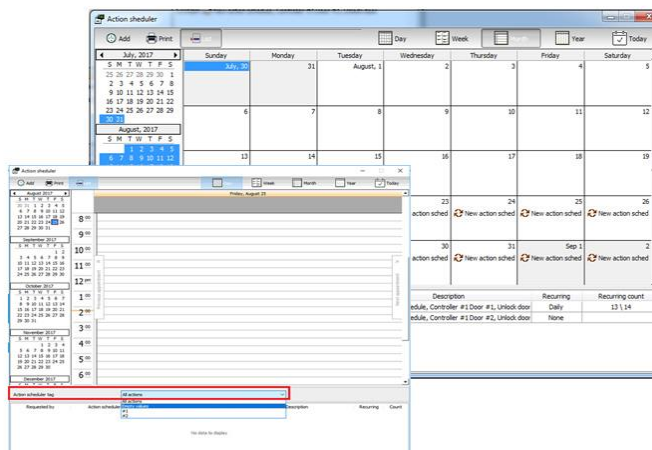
Action sheduler

Add Print

Day Week Month Year Today

July, 2017
S M T W T F S
25 26 27 28 29 30 1
2 3 4 5 6 7 8
9 10 11 12 13 14 15
16 17 18 19 20 21 22
23 24 25 26 27 28 29
30 31

August, 2017
S M T W T F S
1 2 3 4 5
6 7 8 9 10 11 12

| Sunday | Monday | Tuesday | Wednesday | Thursday | Friday | Saturday |
|---|---|---|---|---|---|---|
| July, 30 | 31 | August, 1 | 2 | 3 | 4 | 5 |
| 6 | 7 | 8 | 9 | 10 | 11 | 12 |
| 13 | 14 | 15 | 16 | 17 | 18 | 19 |
| | | | 23 action sched | 24 New action sched | 25 New action sched | 26 New action sched |
| | | | 30 action sched | 31 New action sched | Sep 1 New action sched | 2 New action sched |

| Description | Recurring | Recurring count |
|---|---|---|
| edule, Controller #1 Door #1, Unlock door | Daily | 13 \ 14 |
| edule, Controller #1 Door #2, Unlock door | None | |

Action sheduler

Add Print

Day Week Month Year Today

Friday, August 25

August 2017
September 2017
October 2017
November 2017
December 2017

8 00
9 00
10 00
11 00
12 pm
1 00
2 00
3 00
4 00
5 00
6 00

Action scheduler tag
All actions
All actions
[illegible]
#1
#2

Requested by Action schedule Description Recurring Count

No data to display